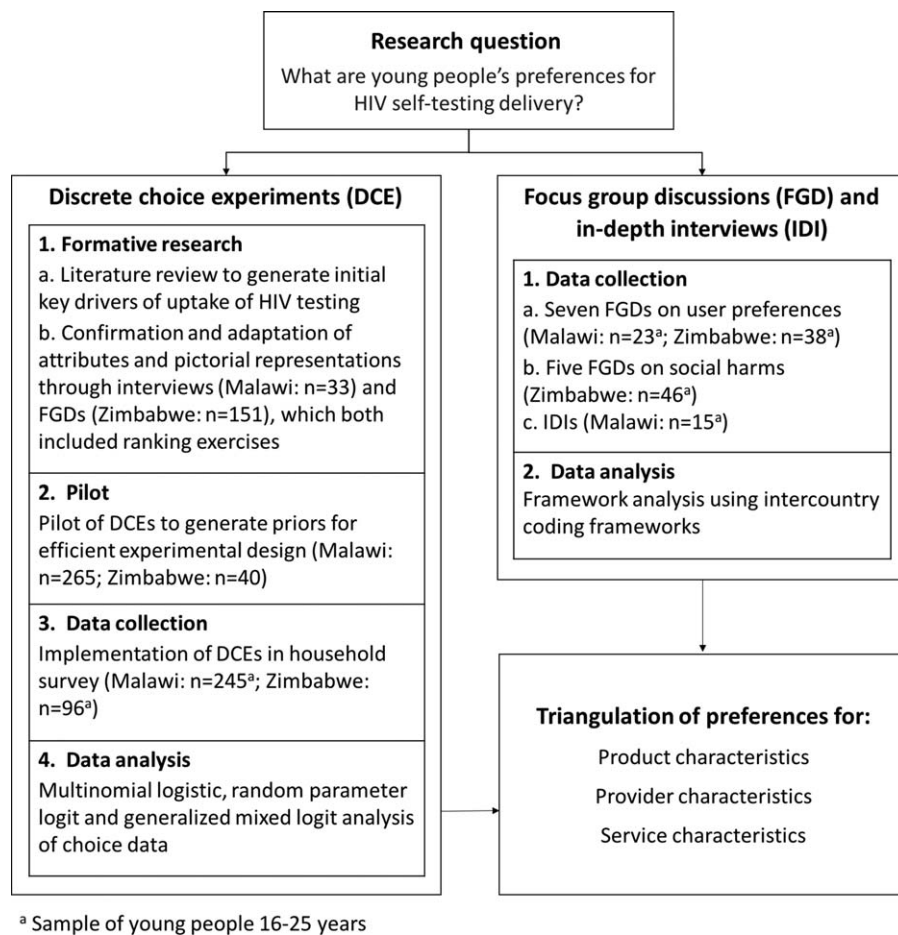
**Research question**
What are young people's preferences for HIV self-testing delivery?

**Discrete choice experiments (DCE)**

**1. Formative research**
a. Literature review to generate initial key drivers of uptake of HIV testing
b. Confirmation and adaptation of attributes and pictorial representations through interviews (Malawi: n=33) and FGDs (Zimbabwe: n=151), which both included ranking exercises

**2. Pilot**
Pilot of DCEs to generate priors for efficient experimental design (Malawi: n=265; Zimbabwe: n=40)

**3. Data collection**
Implementation of DCEs in household survey (Malawi: n=245$^{a}$; Zimbabwe: n=96$^{a}$)

**4. Data analysis**
Multinomial logistic, random parameter logit and generalized mixed logit analysis of choice data

**Focus group discussions (FGD) and in-depth interviews (IDI)**

**1. Data collection**
a. Seven FGDs on user preferences (Malawi: n=23$^{a}$; Zimbabwe: n=38$^{a}$)
b. Five FGDs on social harms (Zimbabwe: n=46$^{a}$)
c. IDIs (Malawi: n=15$^{a}$)

**2. Data analysis**
Framework analysis using intercountry coding frameworks

**Triangulation of preferences for:**
Product characteristics
Provider characteristics
Service characteristics

$^{a}$ Sample of young people 16-25 years